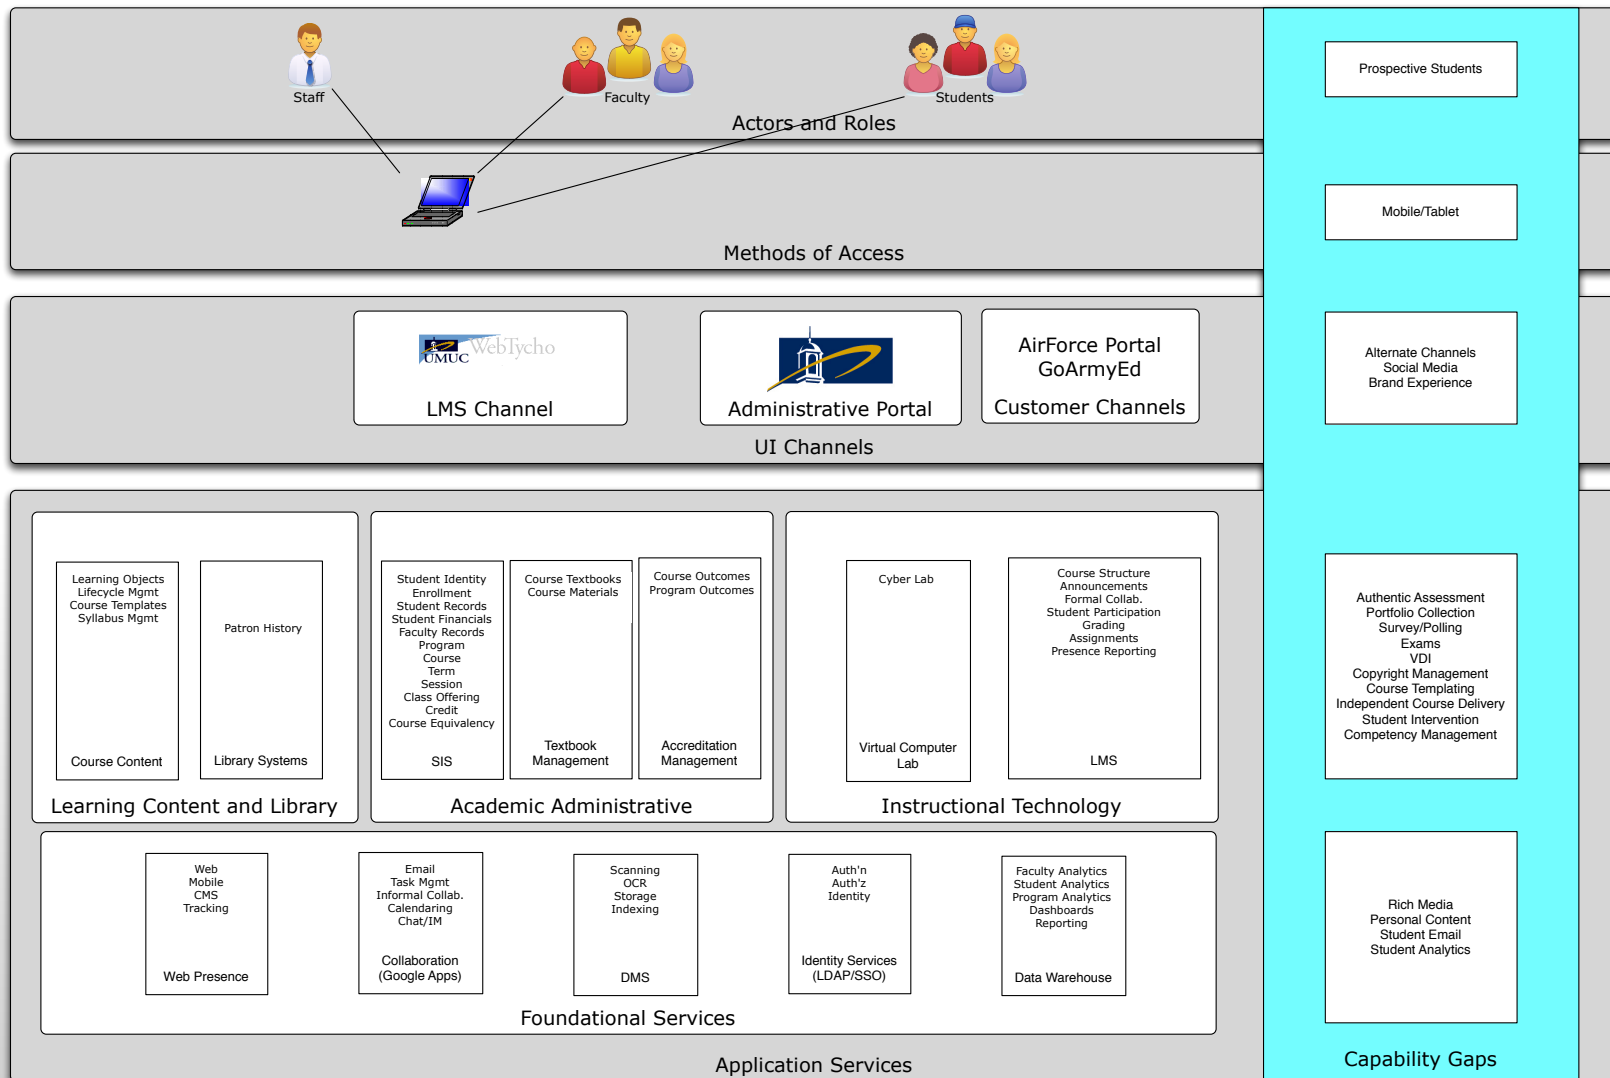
Staff

Faculty

Students

Actors and Roles

Methods of Access

UMUC WebTycho

LMS Channel

Administrative Portal

AirForce Portal
GoArmyEd
Customer Channels

UI Channels

Learning Objects
Lifecycle Mgmt
Course Templates
Syllabus Mgmt

Course Content

Patron History

Library Systems

Learning Content and Library

Student Identity
Enrollment
Student Records
Student Financials
Faculty Records
Program
Course
Term
Session
Class Offering
Credit
Course Equivalency

SIS

Course Textbooks
Course Materials

Textbook Management

Course Outcomes
Program Outcomes

Accreditation Management

Academic Administrative

Cyber Lab

Virtual Computer Lab

Course Structure
Announcements
Formal Collab.
Student Participation
Grading
Assignments
Presence Reporting

LMS

Instructional Technology

Web
Mobile
CMS
Tracking

Web Presence

Email
Task Mgmt
Informal Collab.
Calendaring
Chat/IM

Collaboration (Google Apps)

Scanning
OCR
Storage
Indexing

DMS

Auth'n
Auth'z
Identity

Identity Services (LDAP/SSO)

Faculty Analytics
Student Analytics
Program Analytics
Dashboards
Reporting

Data Warehouse

Foundational Services

Application Services

Prospective Students

Mobile/Tablet

Alternate Channels
Social Media
Brand Experience

Authentic Assessment
Portfolio Collection
Survey/Polling
Exams
VDI
Copyright Management
Course Templating
Independent Course Delivery
Student Intervention
Competency Management

Rich Media
Personal Content
Student Email
Student Analytics

Capability Gaps